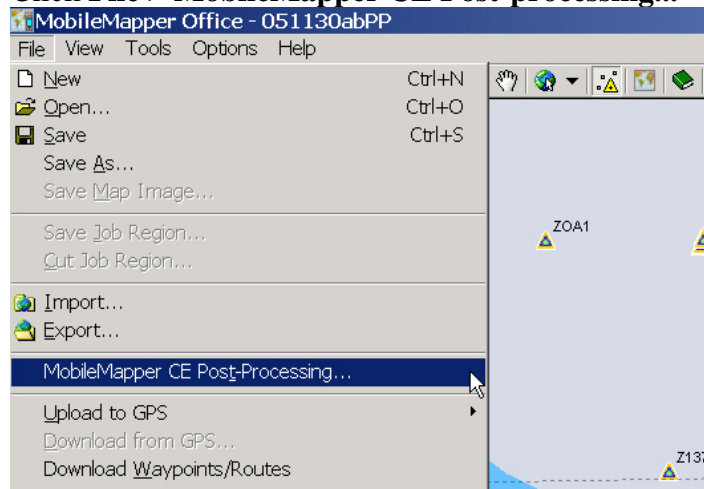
MobileMapper Office - 051130abPP

File View Tools Options Help

New Ctrl+N
Open... Ctrl+O
Save Ctrl+S
Save As...
Save Map Image...

Save Job Region...
Cut Job Region...

Import...
Export...

MobileMapper CE Post-Processing...

Upload to GPS
Download from GPS...
Download Waypoints/Routes

ZOA1
Z137